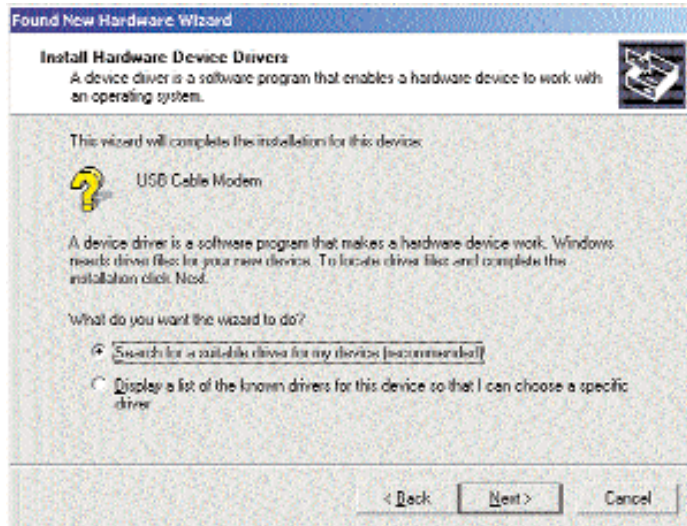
Found New Hardware Wizard

Install Hardware Device Drivers
A device driver is a software program that enables a hardware device to work with an operating system.

This wizard will complete the installation for this device:

USB Cable Modem

A device driver is a software program that makes a hardware device work. Windows needs driver files for your new device. To locate driver files and complete the installation click Next.

What do you want the wizard to do?

Search for a suitable driver for my device (recommended)

Display a list of the known drivers for this device so that I can choose a specific driver

< Back
Next >
Cancel